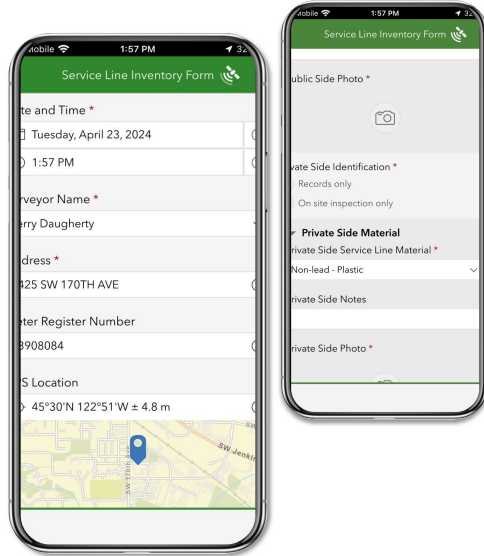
Mobile
1:57 PM
32
Service Line Inventory Form
te and Time *
Tuesday, April 23, 2024
1:57 PM
rveyor Name *
rry Daugherty
dress *
425 SW 170TH AVE
eter Register Number
3908084
S Location
45°30'N 122°51'W ± 4.8 m
SW Jenkin

Mobile
1:57 PM
32
Service Line Inventory Form
ublic Side Photo *
vate Side Identification *
Records only
On site inspection only
Private Side Material
rivate Side Service Line Material *
Non-lead - Plastic
rivate Side Notes
rivate Side Photo *